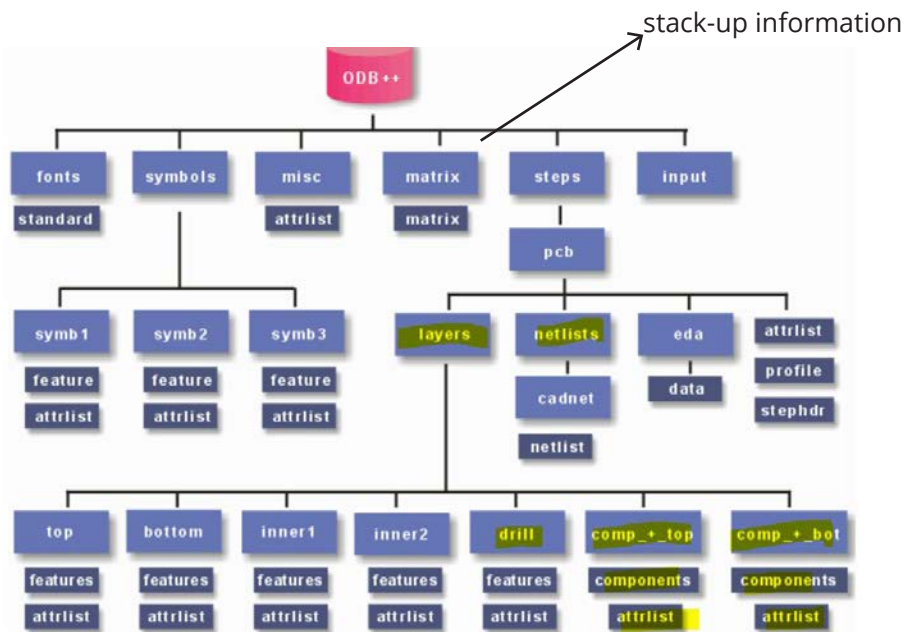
stack-up information

ODB++

fonts
standard

symbols

misc
attrlist

matrix
matrix

steps

input

pcb

symb1
feature
attrlist

symb2
feature
attrlist

symb3
feature
attrlist

layers

netlists
cadnet
netlist

eda
data

attrlist
profile
stephdr

top
features
attrlist

bottom
features
attrlist

inner1
features
attrlist

inner2
features
attrlist

drill
features
attrlist

comp_+_top
components
attrlist

comp_+_bot
components
attrlist